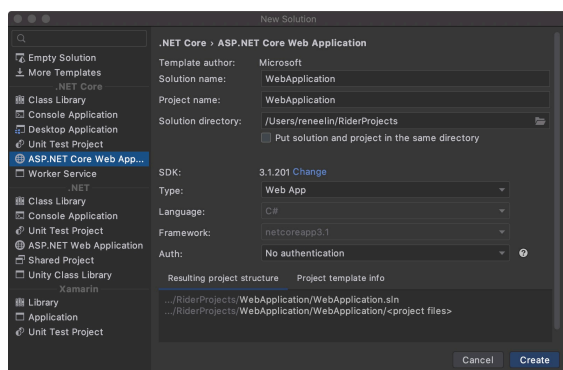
New Solution

Empty Solution
More Templates
.NET Core
Class Library
Console Application
Desktop Application
Unit Test Project
ASP.NET Core Web App...
Worker Service
.NET
Class Library
Console Application
Unit Test Project
ASP.NET Web Application
Shared Project
Unity Class Library
Xamarin
Library
Application
Unit Test Project

.NET Core › ASP.NET Core Web Application

Template author: Microsoft
Solution name: WebApplication
Project name: WebApplication
Solution directory: /Users/reneelin/RiderProjects
Put solution and project in the same directory

SDK: 3.1.201 Change
Type: Web App
Language: C#
Framework: netcoreapp3.1
Auth: No authentication

Resulting project structure
Project template info

.../RiderProjects/WebApplication/WebApplication.sln
.../RiderProjects/WebApplication/WebApplication/<project files>

Cancel
Create